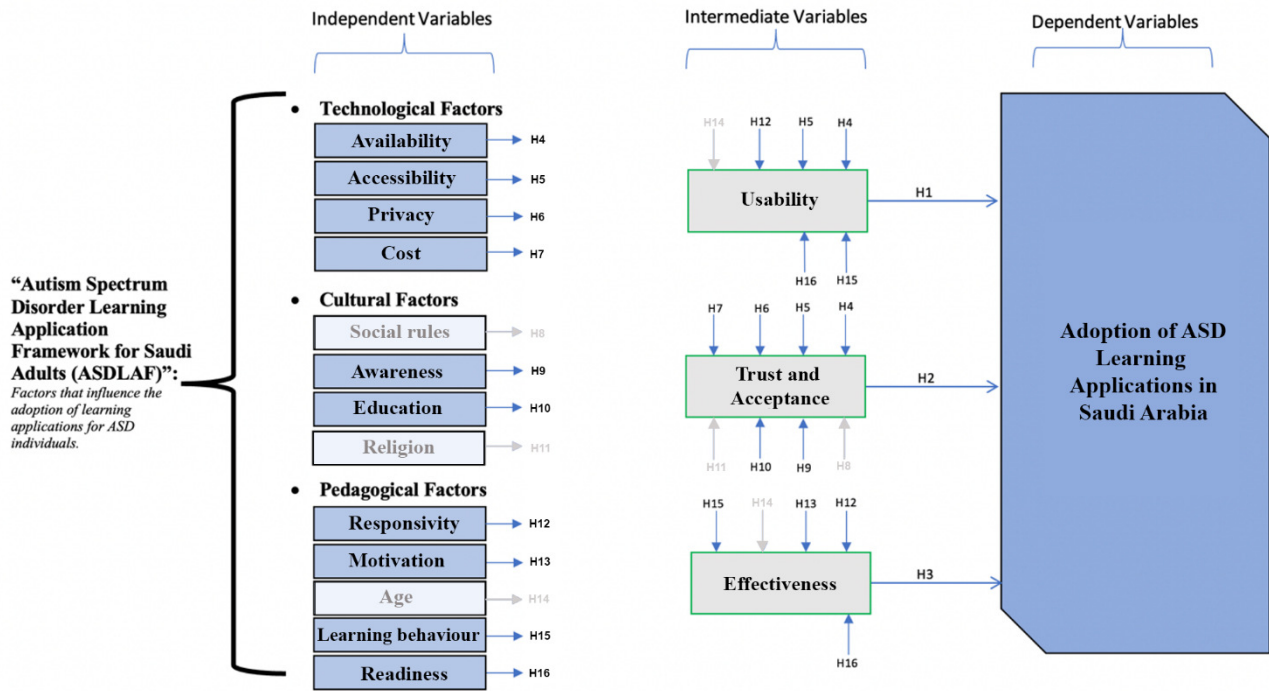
Independent Variables

Intermediate Variables

Dependent Variables

"Autism Spectrum Disorder Learning Application Framework for Saudi Adults (ASDLAF)":
Factors that influence the adoption of learning applications for ASD individuals.

• Technological Factors
Availability H4
Accessibility H5
Privacy H6
Cost H7

• Cultural Factors
Social rules H8
Awareness H9
Education H10
Religion H11

• Pedagogical Factors
Responsivity H12
Motivation H13
Age H14
Learning behaviour H15
Readiness H16

H14 H12 H5 H4
Usability
H16 H15
H1

H7 H6 H5 H4
Trust and Acceptance
H11 H10 H9 H8
H2

H15 H14 H13 H12
Effectiveness
H16
H3

Adoption of ASD Learning Applications in Saudi Arabia